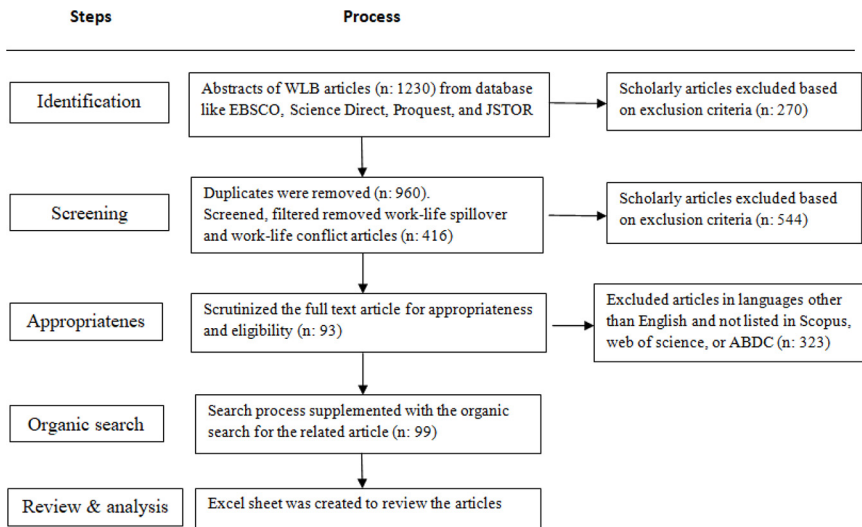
Steps

Process

Identification

Abstracts of WLB articles (n: 1230) from database like EBSCO, Science Direct, Proquest, and JSTOR

Scholarly articles excluded based on exclusion criteria (n: 270)

Screening

Duplicates were removed (n: 960). Screened, filtered removed work-life spillover and work-life conflict articles (n: 416)

Scholarly articles excluded based on exclusion criteria (n: 544)

Appropriatenes

Scrutinized the full text article for appropriateness and eligibility (n: 93)

Excluded articles in languages other than English and not listed in Scopus, web of science, or ABDC (n: 323)

Organic search

Search process supplemented with the organic search for the related article (n: 99)

Review & analysis

Excel sheet was created to review the articles